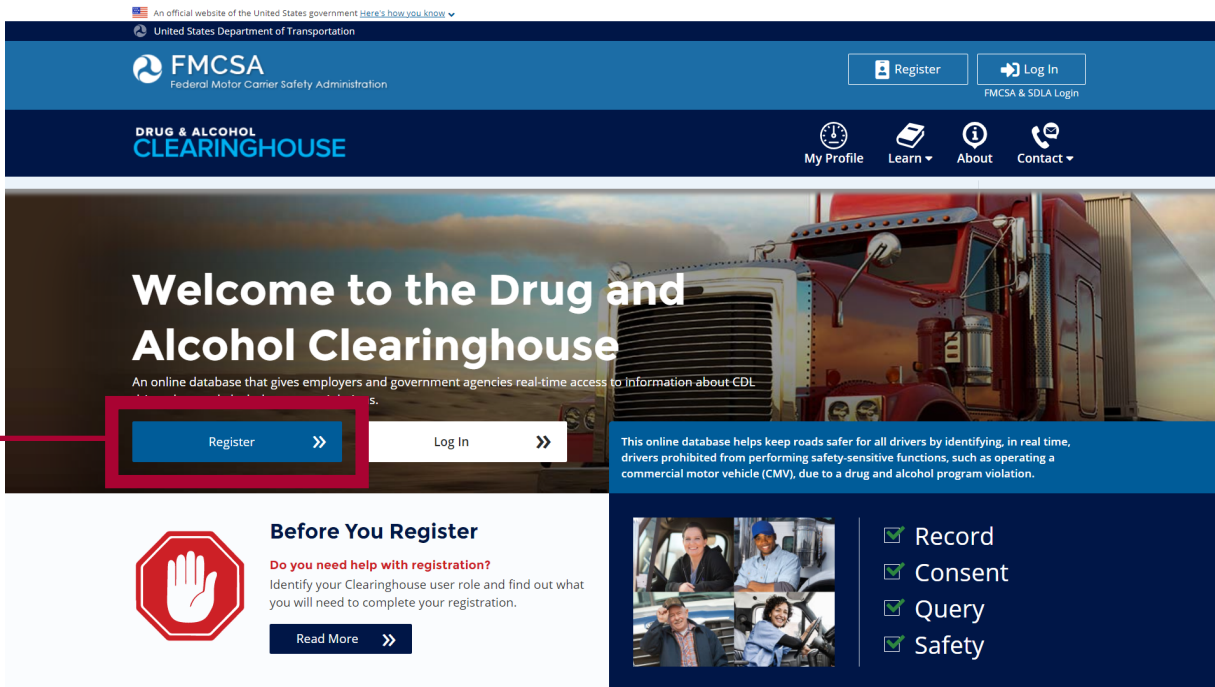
An official website of the United States government Here's how you know

United States Department of Transportation

FMCSA
Federal Motor Carrier Safety Administration

Register

Log In
FMCSA & SDLA Login

DRUG & ALCOHOL
CLEARINGHOUSE

My Profile
Learn
About
Contact

Welcome to the Drug and Alcohol Clearinghouse

An online database that gives employers and government agencies real-time access to information about CDL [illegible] s.

Register

Log In

This online database helps keep roads safer for all drivers by identifying, in real time, drivers prohibited from performing safety-sensitive functions, such as operating a commercial motor vehicle (CMV), due to a drug and alcohol program violation.

Before You Register

Do you need help with registration?
Identify your Clearinghouse user role and find out what you will need to complete your registration.

Read More

Record
Consent
Query
Safety